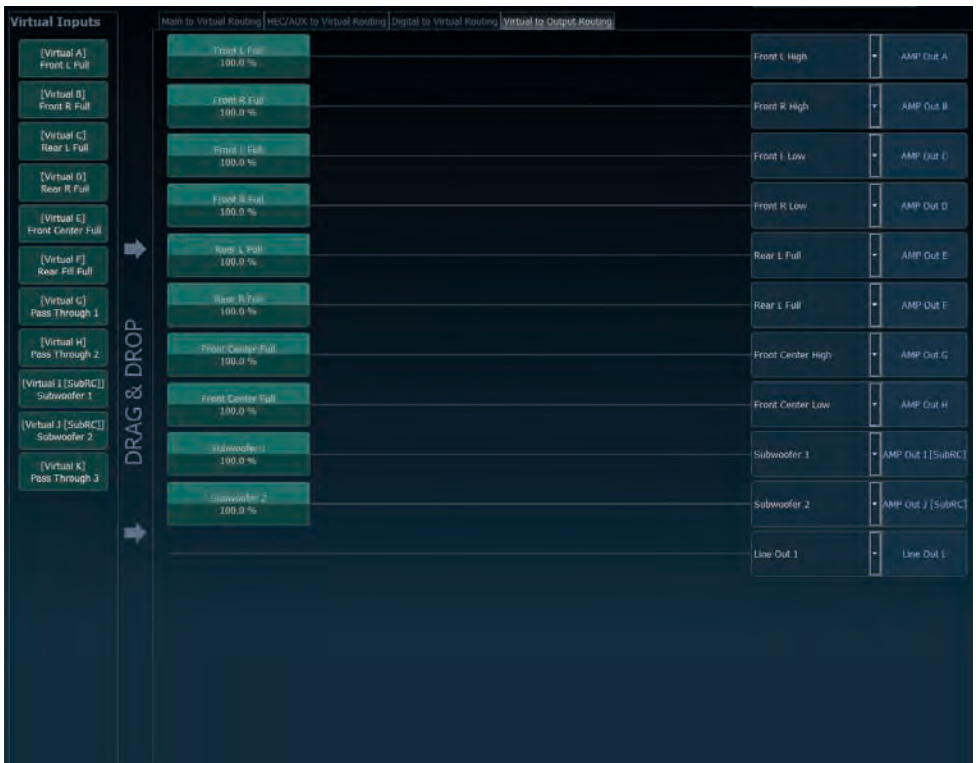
Virtual Inputs

[Virtual A]
Front L Full

[Virtual B]
Front R Full

[Virtual C]
Rear L Full

[Virtual D]
Rear R Full

[Virtual E]
Front Center Full

[Virtual F]
Rear Fill Full

[Virtual G]
Pass Through 1

[Virtual H]
Pass Through 2

[Virtual I [SubRC]]
Subwoofer 1

[Virtual J [SubRC]]
Subwoofer 2

[Virtual K]
Pass Through 3

Main to Virtual Routing | HEC/AUX to Virtual Routing | Digital to Virtual Routing | Virtual to Output Routing

DRAG & DROP

Front L Full
100.0 %

Front R Full
100.0 %

Front L Full
100.0 %

Front R Full
100.0 %

Rear L Full
100.0 %

Rear R Full
100.0 %

Front Center Full
100.0 %

Front Center Full
100.0 %

Subwoofer 1
100.0 %

Subwoofer 2
100.0 %

Front L High | AMP Out A
Front R High | AMP Out B
Front L Low | AMP Out C
Front R Low | AMP Out D
Rear L Full | AMP Out E
Rear L Full | AMP Out F
Front Center High | AMP Out G
Front Center Low | AMP Out H
Subwoofer 1 | AMP Out I [SubRC]
Subwoofer 2 | AMP Out J [SubRC]
Line Out 1 | Line Out L